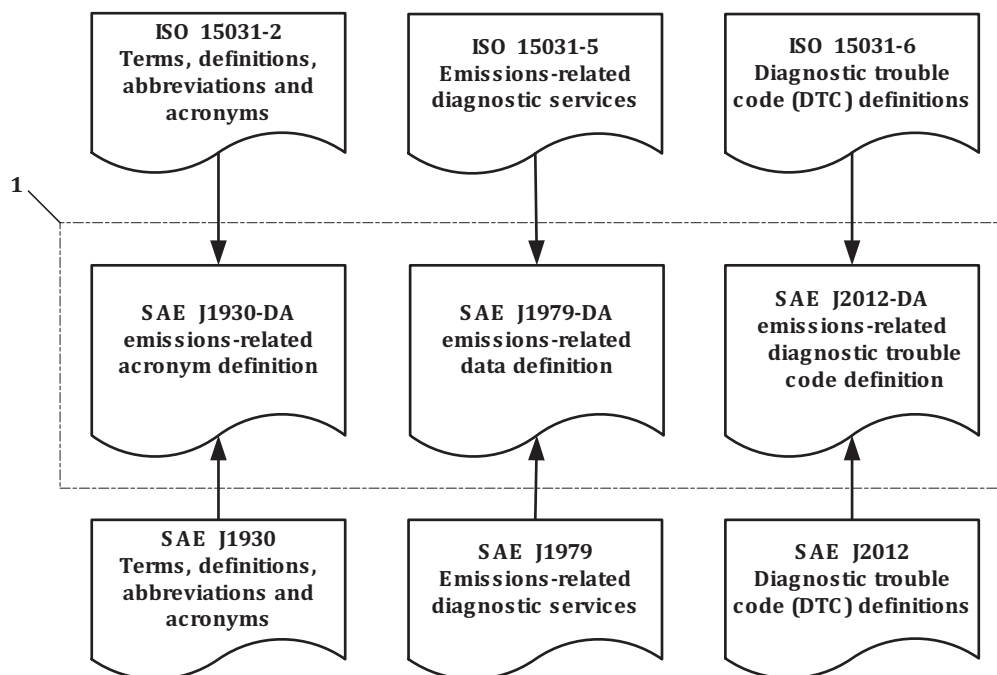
ISO 15031-2
Terms, definitions, abbreviations and acronyms

ISO 15031-5
Emissions-related diagnostic services

ISO 15031-6
Diagnostic trouble code (DTC) definitions

1

SAE J1930-DA
emissions-related acronym definition

SAE J1979-DA
emissions-related data definition

SAE J2012-DA
emissions-related diagnostic trouble code definition

SAE J1930
Terms, definitions, abbreviations and acronyms

SAE J1979
Emissions-related diagnostic services

SAE J2012
Diagnostic trouble code (DTC) definitions